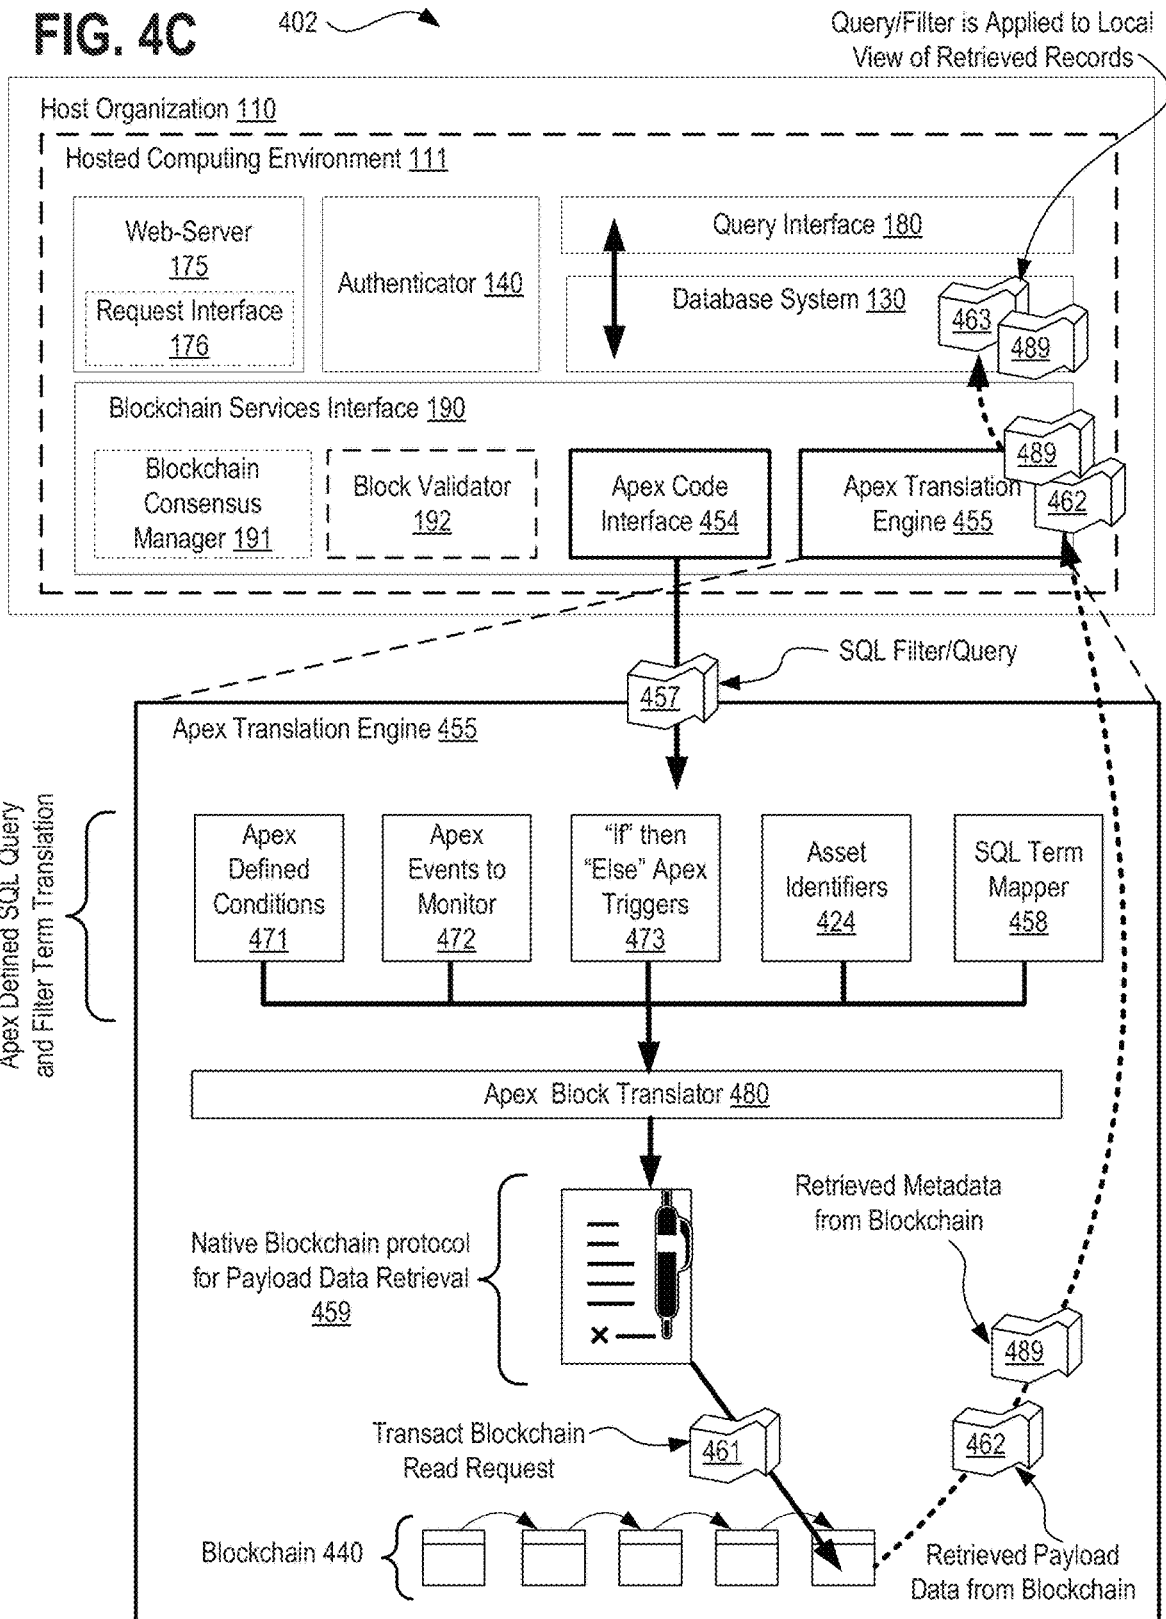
FIG. 4C

402

Query/Filter is Applied to Local View of Retrieved Records

Host Organization 110

Hosted Computing Environment 111

Web-Server 175

Request Interface 176

Authenticator 140

Query Interface 180

Database System 130

463

489

Blockchain Services Interface 190

Blockchain Consensus Manager 191

Block Validator 192

Apex Code Interface 454

Apex Translation Engine 455

489

462

SQL Filter/Query

457

Apex Translation Engine 455

Apex Defined SQL Query and Filter Term Translation

Apex Defined Conditions 471

Apex Events to Monitor 472

"If" then "Else" Apex Triggers 473

Asset Identifiers 424

SQL Term Mapper 458

Apex Block Translator 480

Native Blockchain protocol for Payload Data Retrieval 459

Retrieved Metadata from Blockchain

489

Transact Blockchain Read Request

461

462

Blockchain 440

Retrieved Payload Data from Blockchain